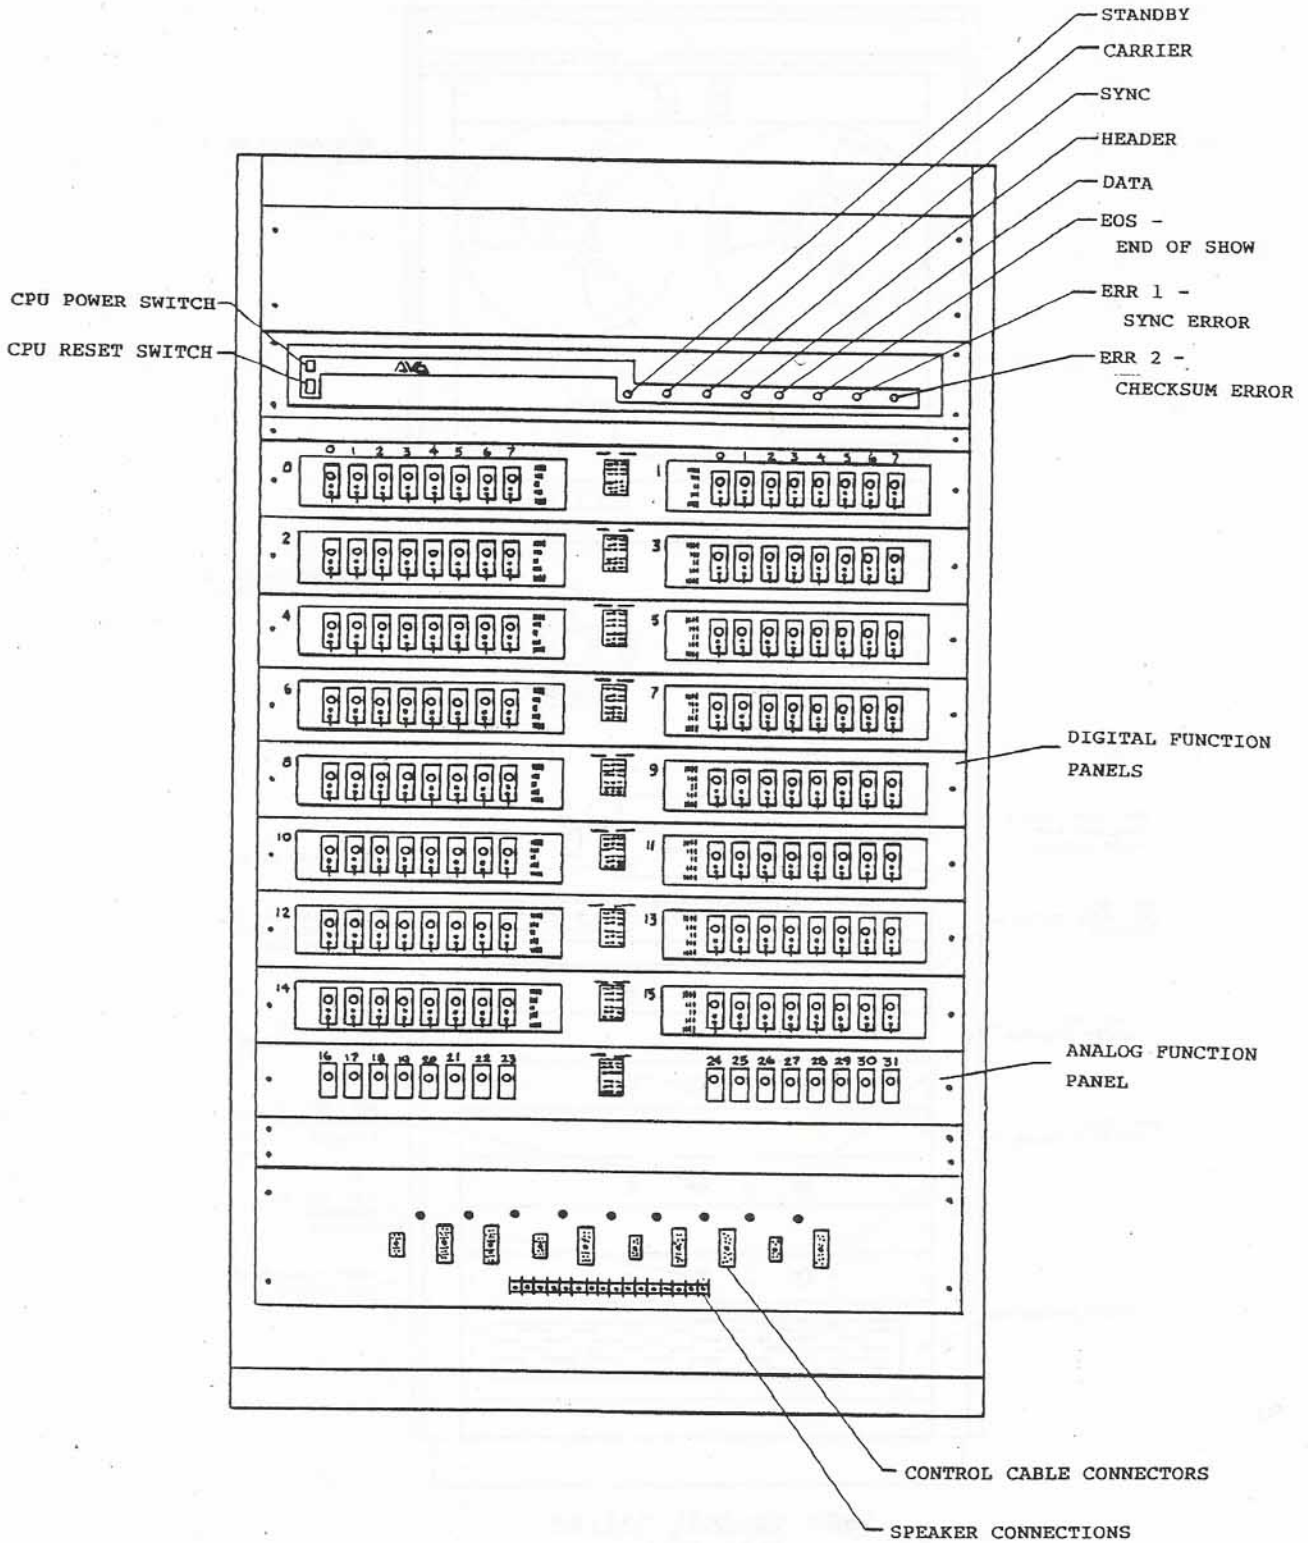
STANDBY
CARRIER
SYNC
HEADER
DATA
EOS - END OF SHOW
ERR 1 - SYNC ERROR
ERR 2 - CHECKSUM ERROR

CPU POWER SWITCH
CPU RESET SWITCH

AVG

0 1 2 3 4 5 6 7
0
1
0 1 2 3 4 5 6 7
2
3
4
5
6
7
8
9
10
11
12
13
14
15
16 17 18 19 20 21 22 23
24 25 26 27 28 29 30 31

DIGITAL FUNCTION PANELS

ANALOG FUNCTION PANEL

CONTROL CABLE CONNECTORS

SPEAKER CONNECTIONS